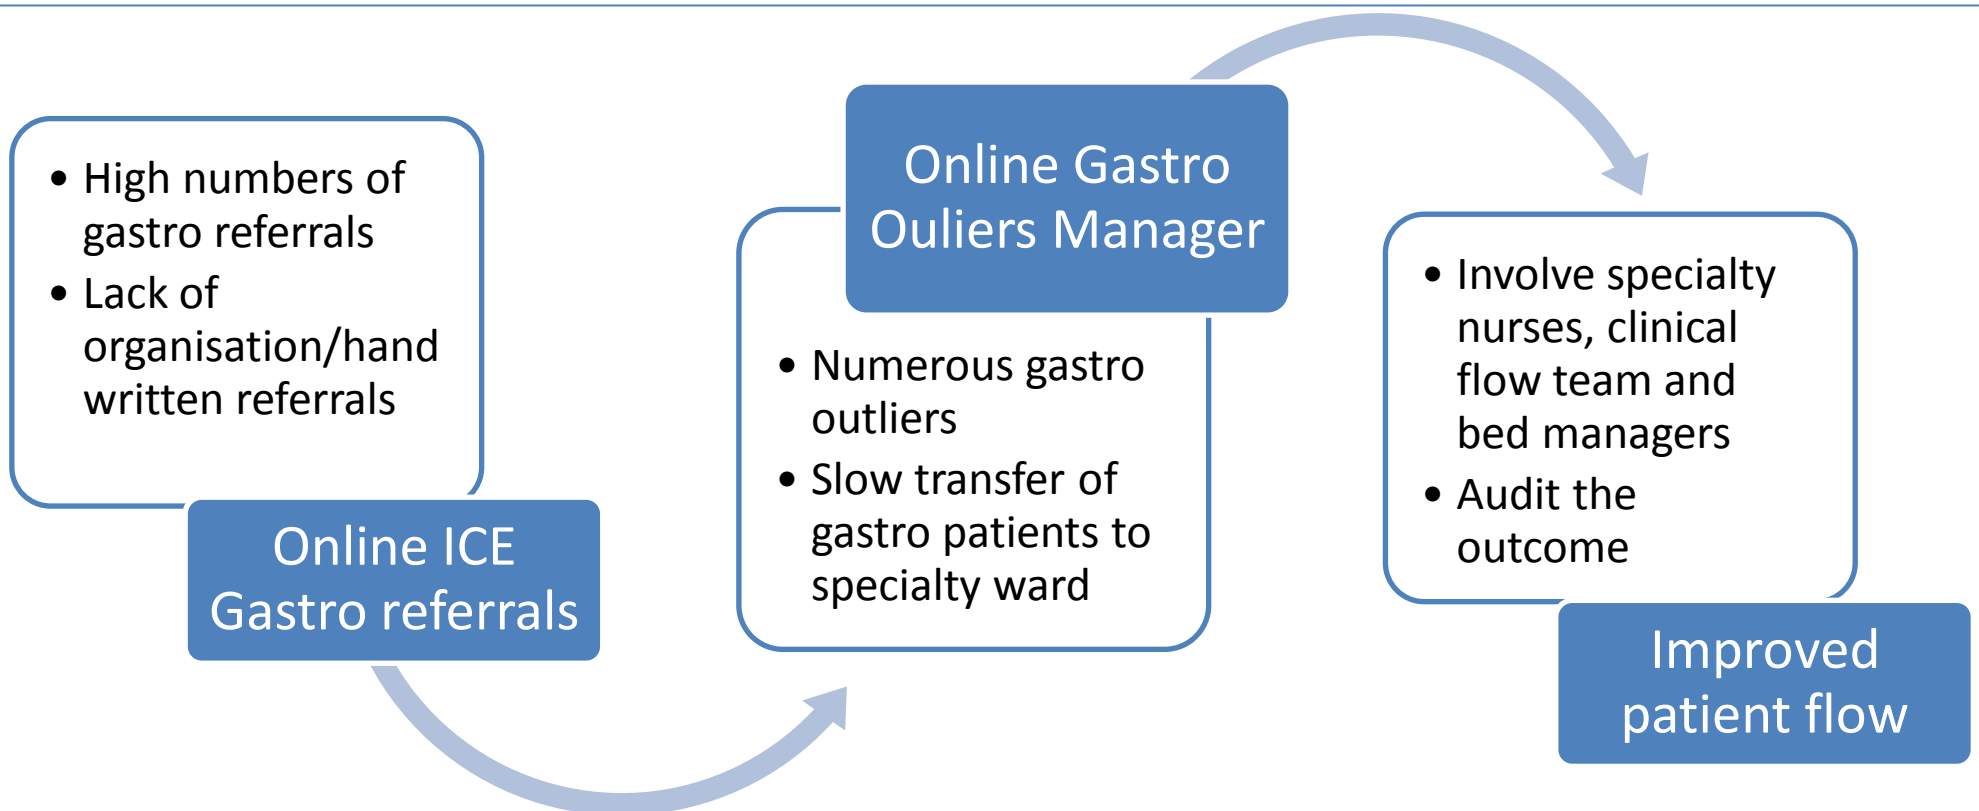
• High numbers of gastro referrals
• Lack of organisation/hand written referrals

Online ICE Gastro referrals

Online Gastro Ouliers Manager

• Numerous gastro outliers
• Slow transfer of gastro patients to specialty ward

• Involve specialty nurses, clinical flow team and bed managers
• Audit the outcome

Improved patient flow